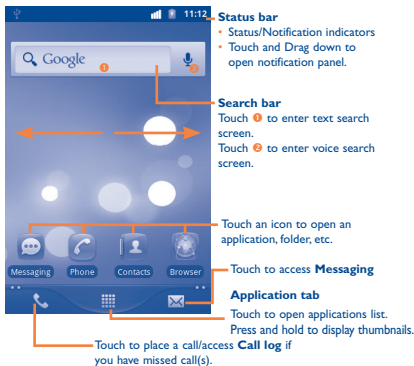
11:12

Google

Status bar
• Status/Notification indicators
• Touch and Drag down to open notification panel.

Search bar
Touch ❶ to enter text search screen.
Touch ❷ to enter voice search screen.

Touch an icon to open an application, folder, etc.

Messaging Phone Contacts Browser

Touch to access **Messaging**

**Application tab**
Touch to open applications list.
Press and hold to display thumbnails.

Touch to place a call/access **Call log** if you have missed call(s).